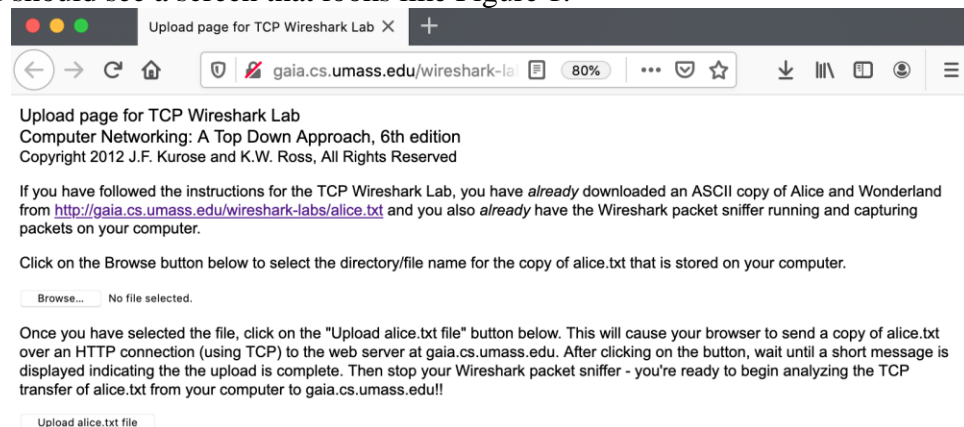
should see a screen that looks like Figure 1.

Upload page for TCP Wireshark Lab

gaia.cs.umass.edu/wireshark-la

80%

Upload page for TCP Wireshark Lab
Computer Networking: A Top Down Approach, 6th edition
Copyright 2012 J.F. Kurose and K.W. Ross, All Rights Reserved

If you have followed the instructions for the TCP Wireshark Lab, you have *already* downloaded an ASCII copy of Alice and Wonderland from http://gaia.cs.umass.edu/wireshark-labs/alice.txt and you also *already* have the Wireshark packet sniffer running and capturing packets on your computer.

Click on the Browse button below to select the directory/file name for the copy of alice.txt that is stored on your computer.

Browse... No file selected.

Once you have selected the file, click on the "Upload alice.txt file" button below. This will cause your browser to send a copy of alice.txt over an HTTP connection (using TCP) to the web server at gaia.cs.umass.edu. After clicking on the button, wait until a short message is displayed indicating the the upload is complete. Then stop your Wireshark packet sniffer - you're ready to begin analyzing the TCP transfer of alice.txt from your computer to gaia.cs.umass.edu!!

Upload alice.txt file